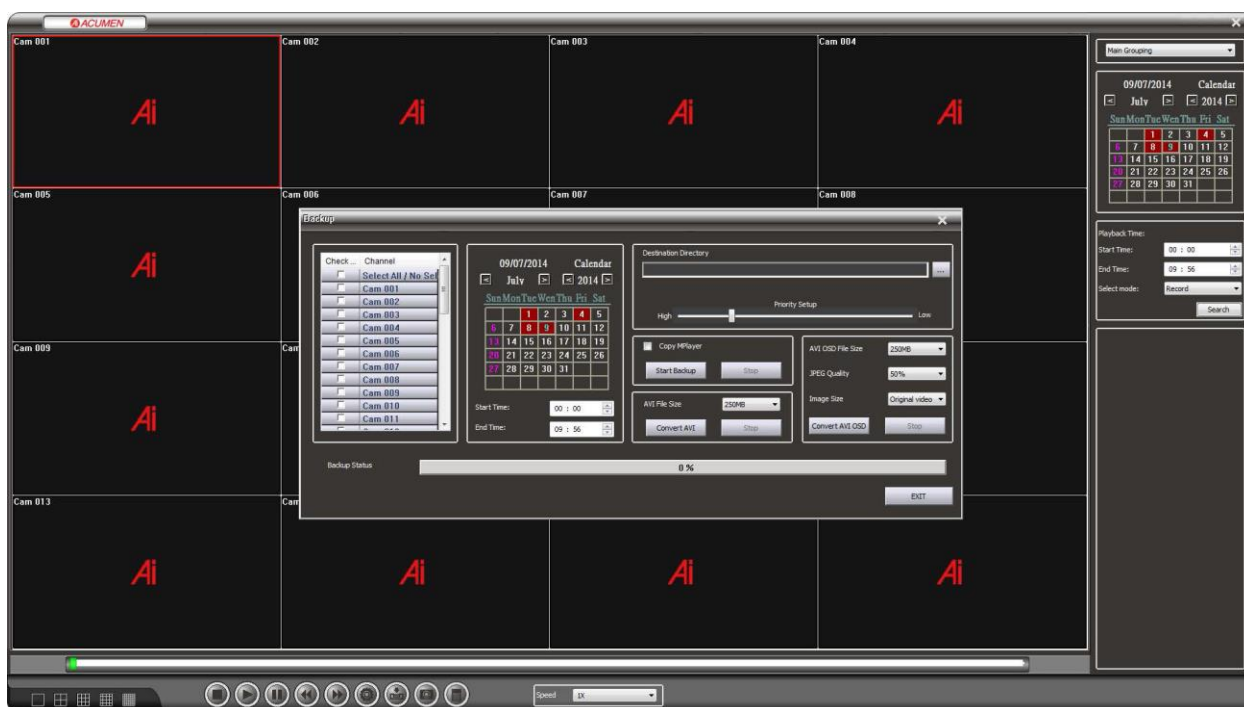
ACUMEN

Cam 001
Ai
Cam 002
Ai
Cam 003
Ai
Cam 004
Ai
Cam 005
Ai
Cam 006
Cam 007
Cam 008
Cam 009
Ai
Cam
Cam 013
Ai
Cam
Ai
Ai
Ai

Main Grouping

09/07/2014 Calendar
July 2014
| Sun | Mon | Tue | Wen | Thu | Fri | Sat |
|---|---|---|---|---|---|---|
| | | 1 | 2 | 3 | 4 | 5 |
| 6 | 7 | 8 | 9 | 10 | 11 | 12 |
| 13 | 14 | 15 | 16 | 17 | 18 | 19 |
| 20 | 21 | 22 | 23 | 24 | 25 | 26 |
| 27 | 28 | 29 | 30 | 31 | | |

Playback Time:
Start Time: 00 : 00
End Time: 09 : 56
Select mode: Record
Search

Backup

| Check ... | Channel |
|---|---|
| | Select All / No Sel |
| | Cam 001 |
| | Cam 002 |
| | Cam 003 |
| | Cam 004 |
| | Cam 005 |
| | Cam 006 |
| | Cam 007 |
| | Cam 008 |
| | Cam 009 |
| | Cam 010 |
| | Cam 011 |

09/07/2014 Calendar
July 2014
| Sun | Mon | Tue | Wen | Thu | Fri | Sat |
|---|---|---|---|---|---|---|
| | | 1 | 2 | 3 | 4 | 5 |
| 6 | 7 | 8 | 9 | 10 | 11 | 12 |
| 13 | 14 | 15 | 16 | 17 | 18 | 19 |
| 20 | 21 | 22 | 23 | 24 | 25 | 26 |
| 27 | 28 | 29 | 30 | 31 | | |

Start Time: 00 : 00
End Time: 09 : 56

Destination Directory
...
Priority Setup
High
Low

Copy MPlayer
Start Backup
Stop

AVI File Size 250MB
Convert AVI
Stop

AVI OSD File Size 250MB
JPEG Quality 50%
Image Size Original video
Convert AVI OSD
Stop

Backup Status
0 %
EXIT

Speed 1X